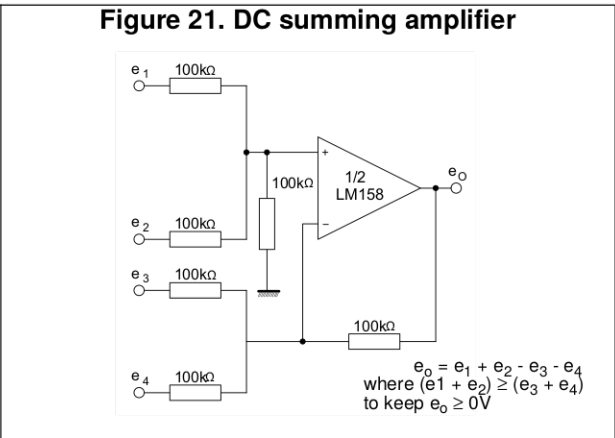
Figure 21. DC summing amplifier

$e_1$
100kΩ
$e_2$
100kΩ
$e_3$
100kΩ
$e_4$
100kΩ
100kΩ
+
−
1/2
LM158
$e_o$
100kΩ

$e_o = e_1 + e_2 - e_3 - e_4$
where $(e1 + e_2) \geq (e_3 + e_4)$
to keep $e_o \geq 0V$